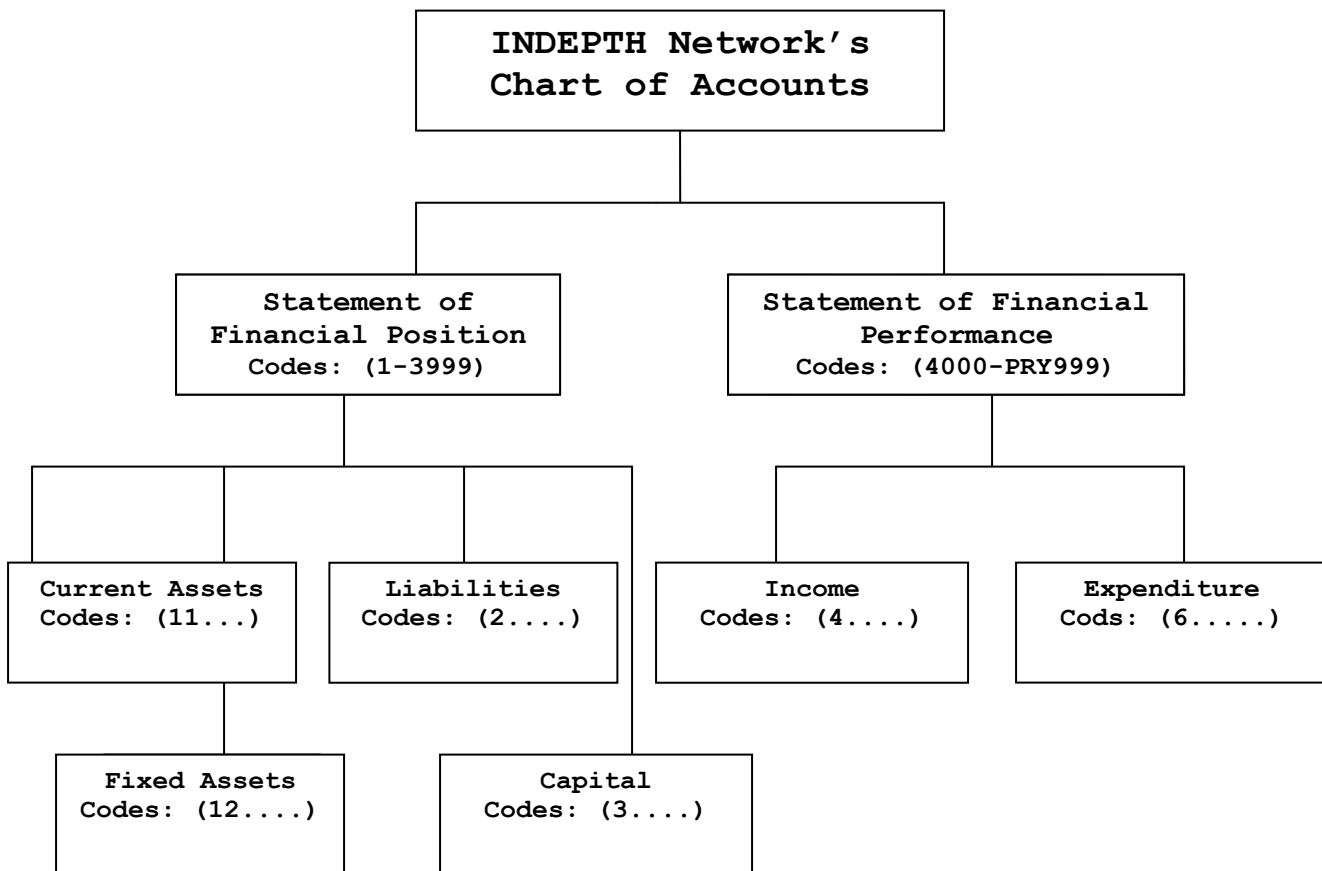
INDEPTH Network's Chart of Accounts

Statement of Financial Position
Codes: (1-3999)

Statement of Financial Performance
Codes: (4000-PRY999)

Current Assets
Codes: (11...)

Liabilities
Codes: (2....)

Income
Codes: (4....)

Expenditure
Cods: (6.....)

Fixed Assets
Codes: (12....)

Capital
Codes: (3....)